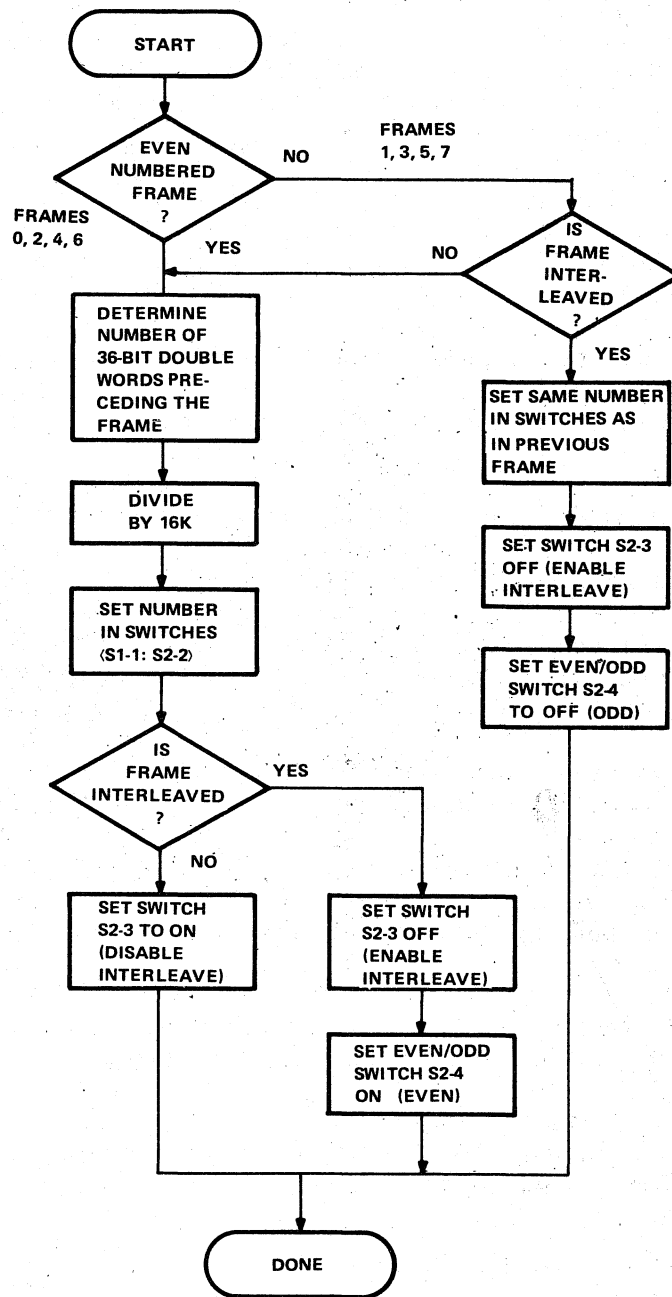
START

EVEN NUMBERED FRAME ?

NO

FRAMES 1, 3, 5, 7

FRAMES 0, 2, 4, 6

YES

NO

IS FRAME INTERLEAVED ?

YES

DETERMINE NUMBER OF 36-BIT DOUBLE WORDS PRECEDING THE FRAME

SET SAME NUMBER IN SWITCHES AS IN PREVIOUS FRAME

DIVIDE BY 16K

SET SWITCH S2-3 OFF (ENABLE INTERLEAVE)

SET NUMBER IN SWITCHES (S1-1: S2-2)

SET EVEN/ODD SWITCH S2-4 TO OFF (ODD)

IS FRAME INTERLEAVED ?

YES

NO

SET SWITCH S2-3 TO ON (DISABLE INTERLEAVE)

SET SWITCH S2-3 OFF (ENABLE INTERLEAVE)

SET EVEN/ODD SWITCH S2-4 ON (EVEN)

DONE